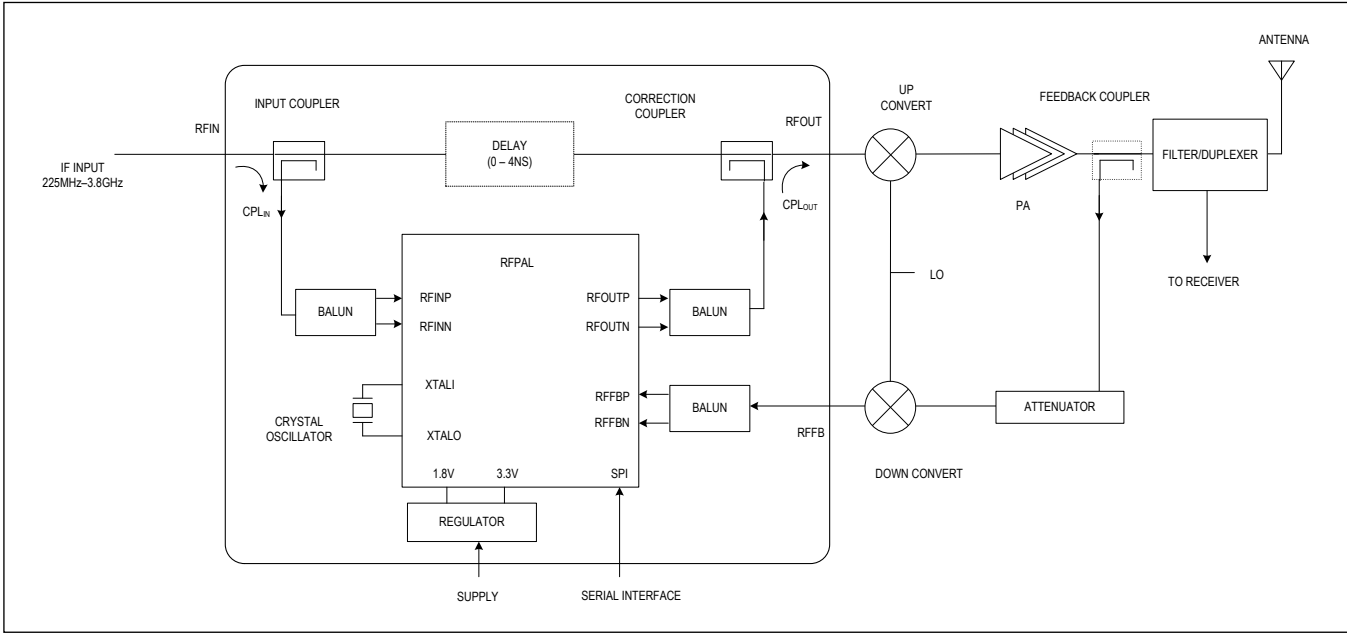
ANTENNA

INPUT COUPLER

CORRECTION COUPLER

UP CONVERT

FEEDBACK COUPLER

RFIN

RFOUT

IF INPUT
225MHz–3.8GHz

DELAY
(0 – 4NS)

FILTER/DUPLEXER

$CPL_{IN}$

$CPL_{OUT}$

PA

RFPAL

LO

TO RECEIVER

BALUN

RFINP

RFINN

RFOUTP

RFOUTN

BALUN

XTALI

CRYSTAL OSCILLATOR

XTALO

RFFBP

RFFBN

BALUN

ATTENUATOR

RFFB

1.8V

3.3V

SPI

DOWN CONVERT

REGULATOR

SUPPLY

SERIAL INTERFACE